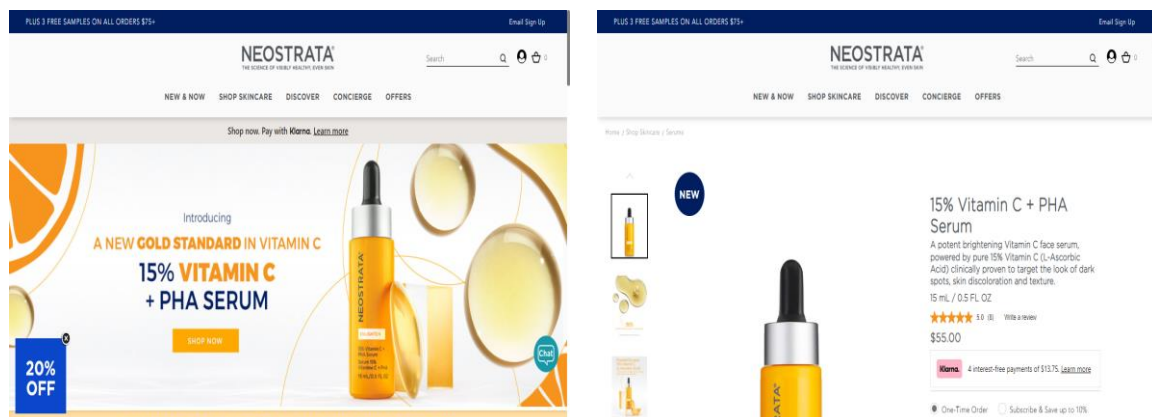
PLUS 3 FREE SAMPLES ON ALL ORDERS $75+

Email Sign Up

NEOSTRATA

THE SCIENCE OF VISIBLY HEALTHY, EVEN SKIN

Search

0

NEW & NOW SHOP SKINCARE DISCOVER CONCIERGE OFFERS

Shop now. Pay with Klarna. Learn more

Introducing

A NEW GOLD STANDARD IN VITAMIN C

15% VITAMIN C + PHA SERUM

SHOP NOW

NEOSTRATA

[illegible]

20% OFF

Chat

PLUS 3 FREE SAMPLES ON ALL ORDERS $75+

Email Sign Up

NEOSTRATA

THE SCIENCE OF VISIBLY HEALTHY, EVEN SKIN

Search

0

NEW & NOW SHOP SKINCARE DISCOVER CONCIERGE OFFERS

Home / Shop Skincare / Serums

NEW

15% Vitamin C + PHA Serum

A potent brightening Vitamin C face serum, powered by pure 15% Vitamin C (L-Ascorbic Acid) clinically proven to target the look of dark spots, skin discoloration and texture.

15 mL / 0.5 FL OZ

5.0 (8) Write a review

$55.00

Klarna. 4 interest-free payments of $13.75. Learn more

One-Time Order Subscribe & Save up to 10%